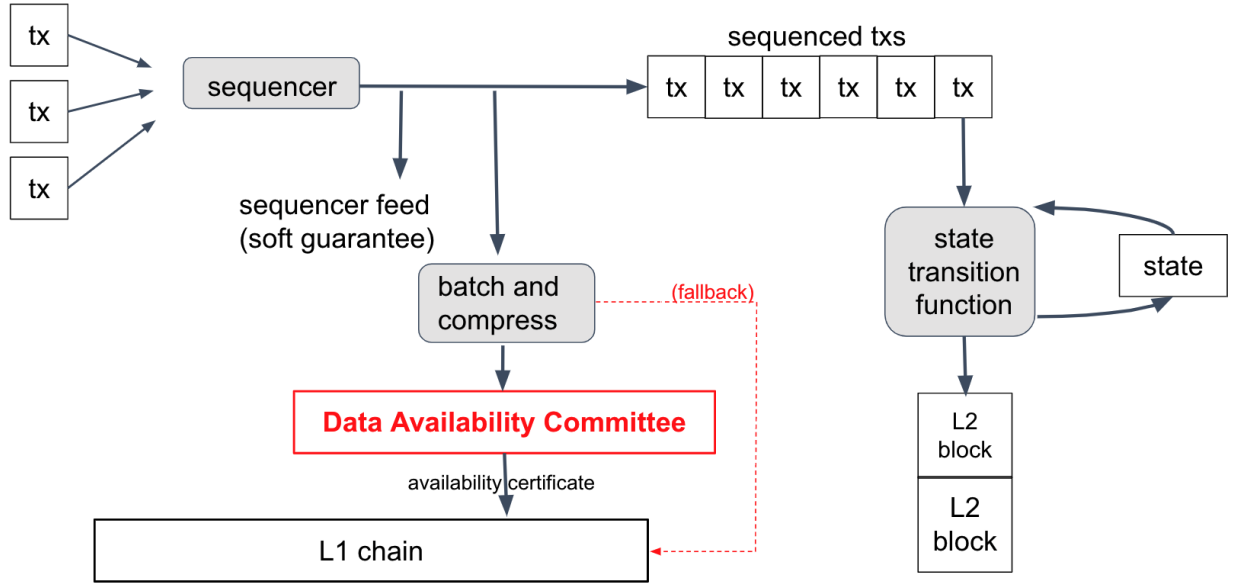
tx
tx
tx

sequencer

sequenced txs

| tx | tx | tx | tx | tx | tx |
|---|---|---|---|---|---|

sequencer feed
(soft guarantee)

batch and compress

(fallback)

Data Availability Committee

availability certificate

L1 chain

state transition function

state

L2 block

L2 block